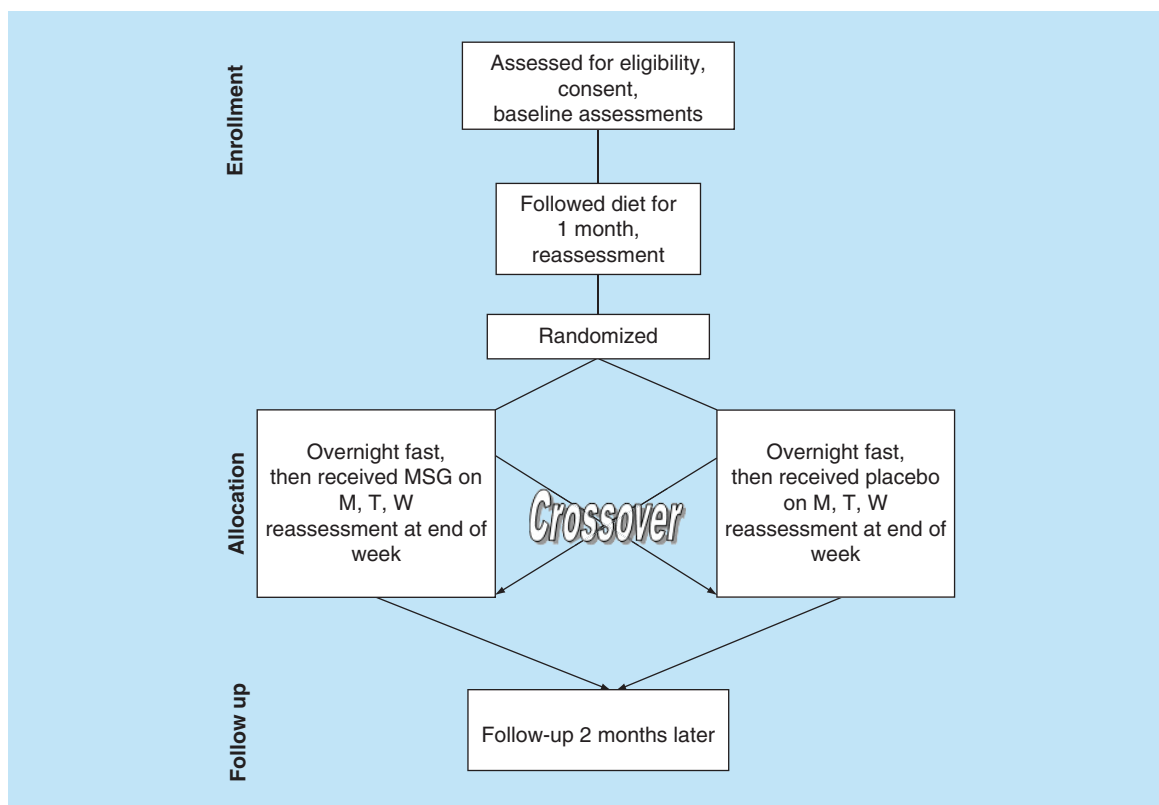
Enrollment

Assessed for eligibility, consent, baseline assessments

Followed diet for 1 month, reassessment

Randomized

Allocation

Overnight fast, then received MSG on M, T, W reassessment at end of week

Crossover

Overnight fast, then received placebo on M, T, W reassessment at end of week

Follow up

Follow-up 2 months later